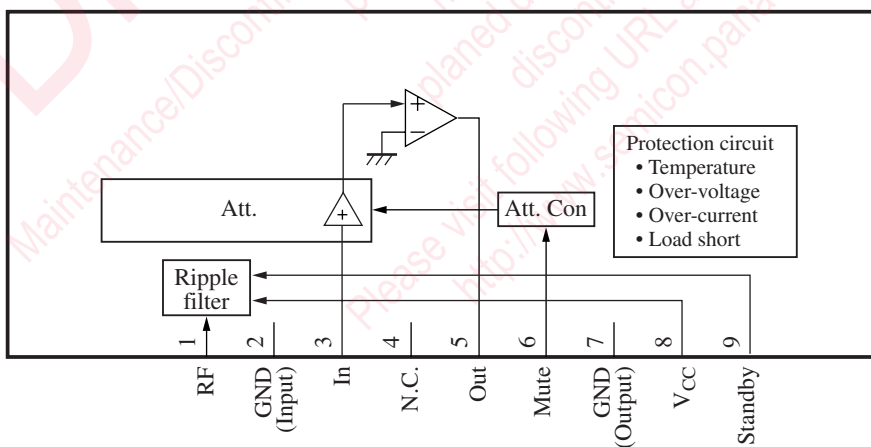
Maintenance/Discontinued
Please visit following URL about latest information.
planed discontinued
http://www.semicon.panasonic

Protection circuit
• Temperature
• Over-voltage
• Over-current
• Load short

Att.
Att. Con
Ripple filter

1 RF
2 GND (Input)
3 In
4 N.C.
5 Out
6 Mute
7 GND (Output)
8 $V_{CC}$
9 Standby